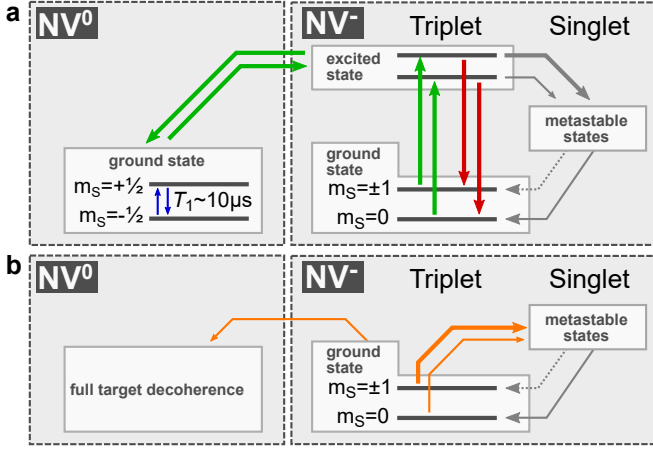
a

$NV^0$

ground state

$m_S=+½$

$m_S=-½$

$T_1$~10μs

$NV^-$

Triplet

Singlet

excited state

metastable states

ground state

$m_S=±1$

$m_S=0$

b

$NV^0$

full target decoherence

$NV^-$

Triplet

Singlet

metastable states

ground state

$m_S=±1$

$m_S=0$